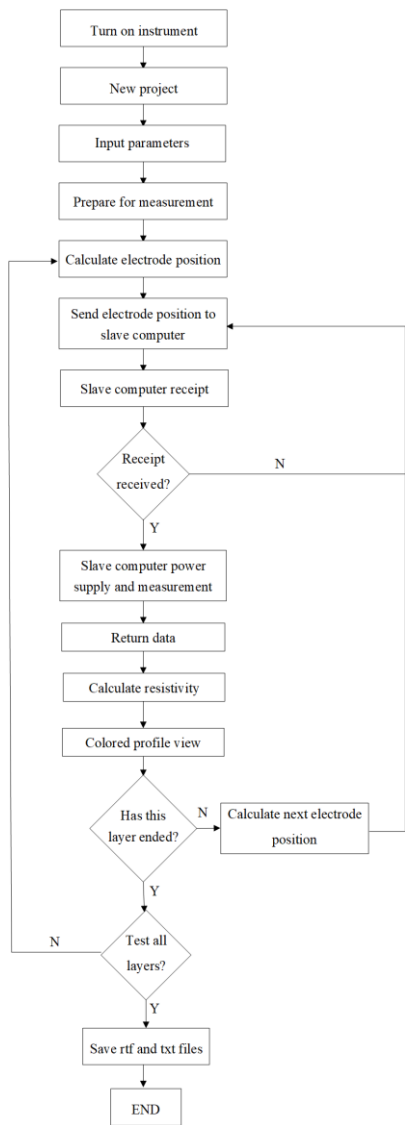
Turn on instrument

New project

Input parameters

Prepare for measurement

Calculate electrode position

Send electrode position to slave computer

Slave computer receipt

Receipt received?

N

Y

Slave computer power supply and measurement

Return data

Calculate resistivity

Colored profile view

Has this layer ended?

N

Calculate next electrode position

Y

N

Test all layers?

Y

Save rtf and txt files

END